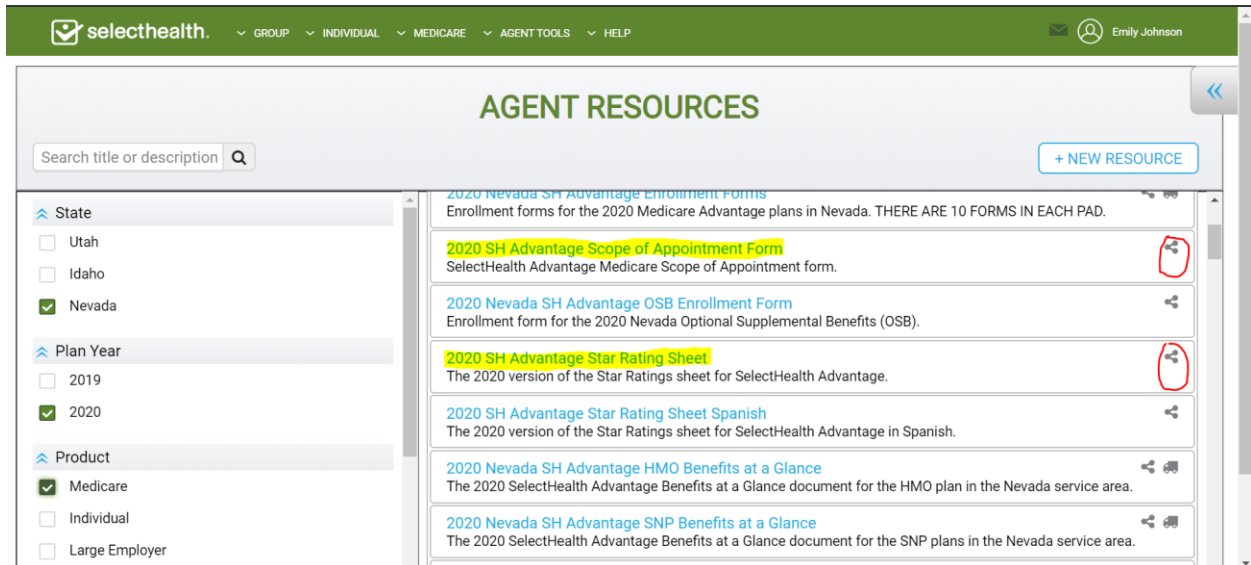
selecthealth. GROUP INDIVIDUAL MEDICARE AGENT TOOLS HELP Emily Johnson

AGENT RESOURCES

Search title or description

+ NEW RESOURCE

State
Utah
Idaho
Nevada

Plan Year
2019
2020

Product
Medicare
Individual
Large Employer

2020 Nevada SH Advantage Enrollment Forms
Enrollment forms for the 2020 Medicare Advantage plans in Nevada. THERE ARE 10 FORMS IN EACH PAD.

2020 SH Advantage Scope of Appointment Form
SelectHealth Advantage Medicare Scope of Appointment form.

2020 Nevada SH Advantage OSB Enrollment Form
Enrollment form for the 2020 Nevada Optional Supplemental Benefits (OSB).

2020 SH Advantage Star Rating Sheet
The 2020 version of the Star Ratings sheet for SelectHealth Advantage.

2020 SH Advantage Star Rating Sheet Spanish
The 2020 version of the Star Ratings sheet for SelectHealth Advantage in Spanish.

2020 Nevada SH Advantage HMO Benefits at a Glance
The 2020 SelectHealth Advantage Benefits at a Glance document for the HMO plan in the Nevada service area.

2020 Nevada SH Advantage SNP Benefits at a Glance
The 2020 SelectHealth Advantage Benefits at a Glance document for the SNP plans in the Nevada service area.